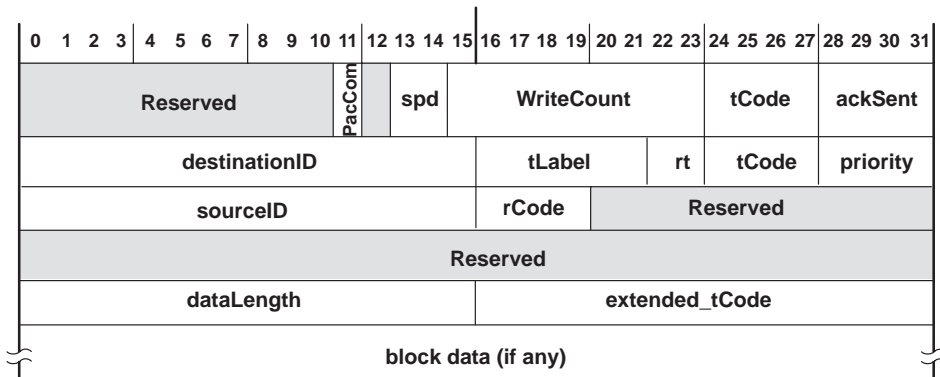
| 0 1 2 3 | 4 5 6 7 | 8 9 10 11 | 12 13 14 15 | 16 17 18 19 | 20 21 22 23 | 24 25 26 27 | 28 29 30 31 |
|---|---|---|---|---|---|---|---|
| Reserved | PacCom | | spd | WriteCount | | tCode | ackSent |
| destinationID | | | | tLabel | rt | tCode | priority |
| sourceID | | | | rCode | Reserved | | |
| Reserved | | | | | | | |
| dataLength | | | | extended_tCode | | | |
| block data (if any) | | | | | | | |